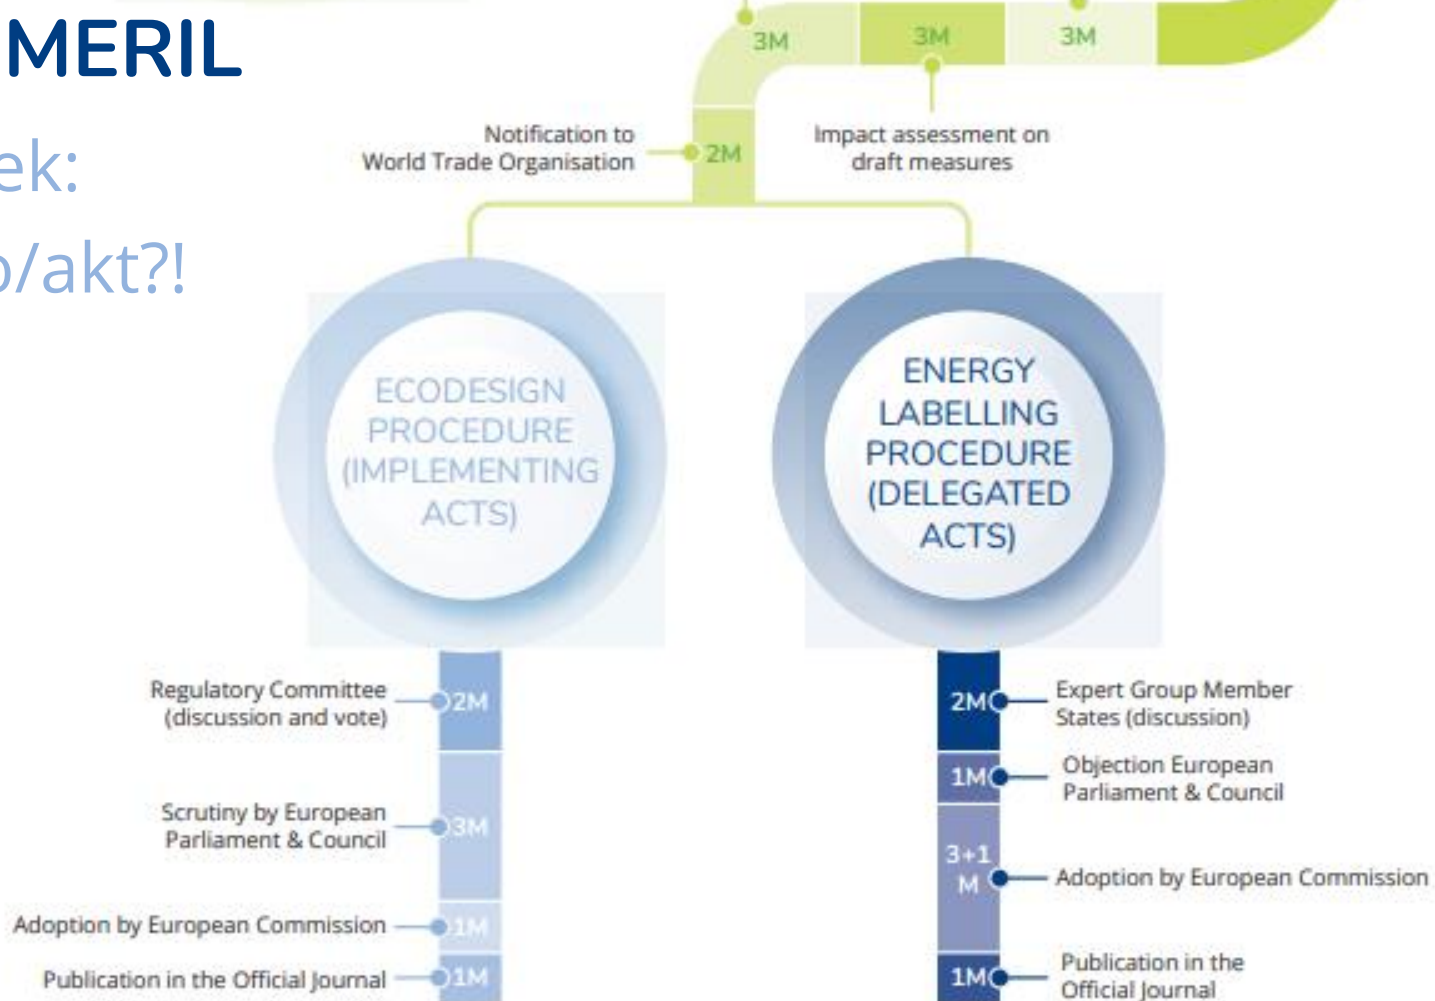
MERIL

ek:

o/akt?!

3M

3M

3M

Notification to World Trade Organisation

2M

Impact assessment on draft measures

ECODESIGN PROCEDURE (IMPLEMENTING ACTS)

ENERGY LABELLING PROCEDURE (DELEGATED ACTS)

Regulatory Committee (discussion and vote)

2M

Scrutiny by European Parliament & Council

3M

Adoption by European Commission

1M

Publication in the Official Journal

1M

2M

Expert Group Member States (discussion)

1M

Objection European Parliament & Council

3+1 M

Adoption by European Commission

1M

Publication in the Official Journal